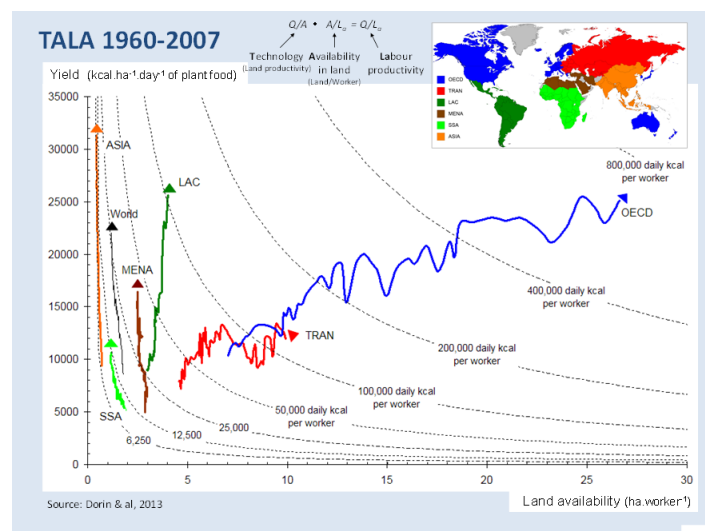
TALA 1960-2007

$Q/A \bullet A/L_a = Q/L_a$

Technology (Land productivity)

Availability in land (Land/Worker)

Labour productivity

Yield (kcal.ha⁻¹.day⁻¹ of plant food)

OECD
TRAN
LAC
MENA
SSA
ASIA

35000
30000
25000
20000
15000
10000
5000
0

ASIA
World
LAC
MENA
SSA
TRAN
OECD

800,000 daily kcal per worker
400,000 daily kcal per worker
200,000 daily kcal per worker
100,000 daily kcal per worker
50,000 daily kcal per worker
25,000
12,500
6,250

0 5 10 15 20 25 30

Land availability (ha.worker⁻¹)

Source: Dorin & al, 2013